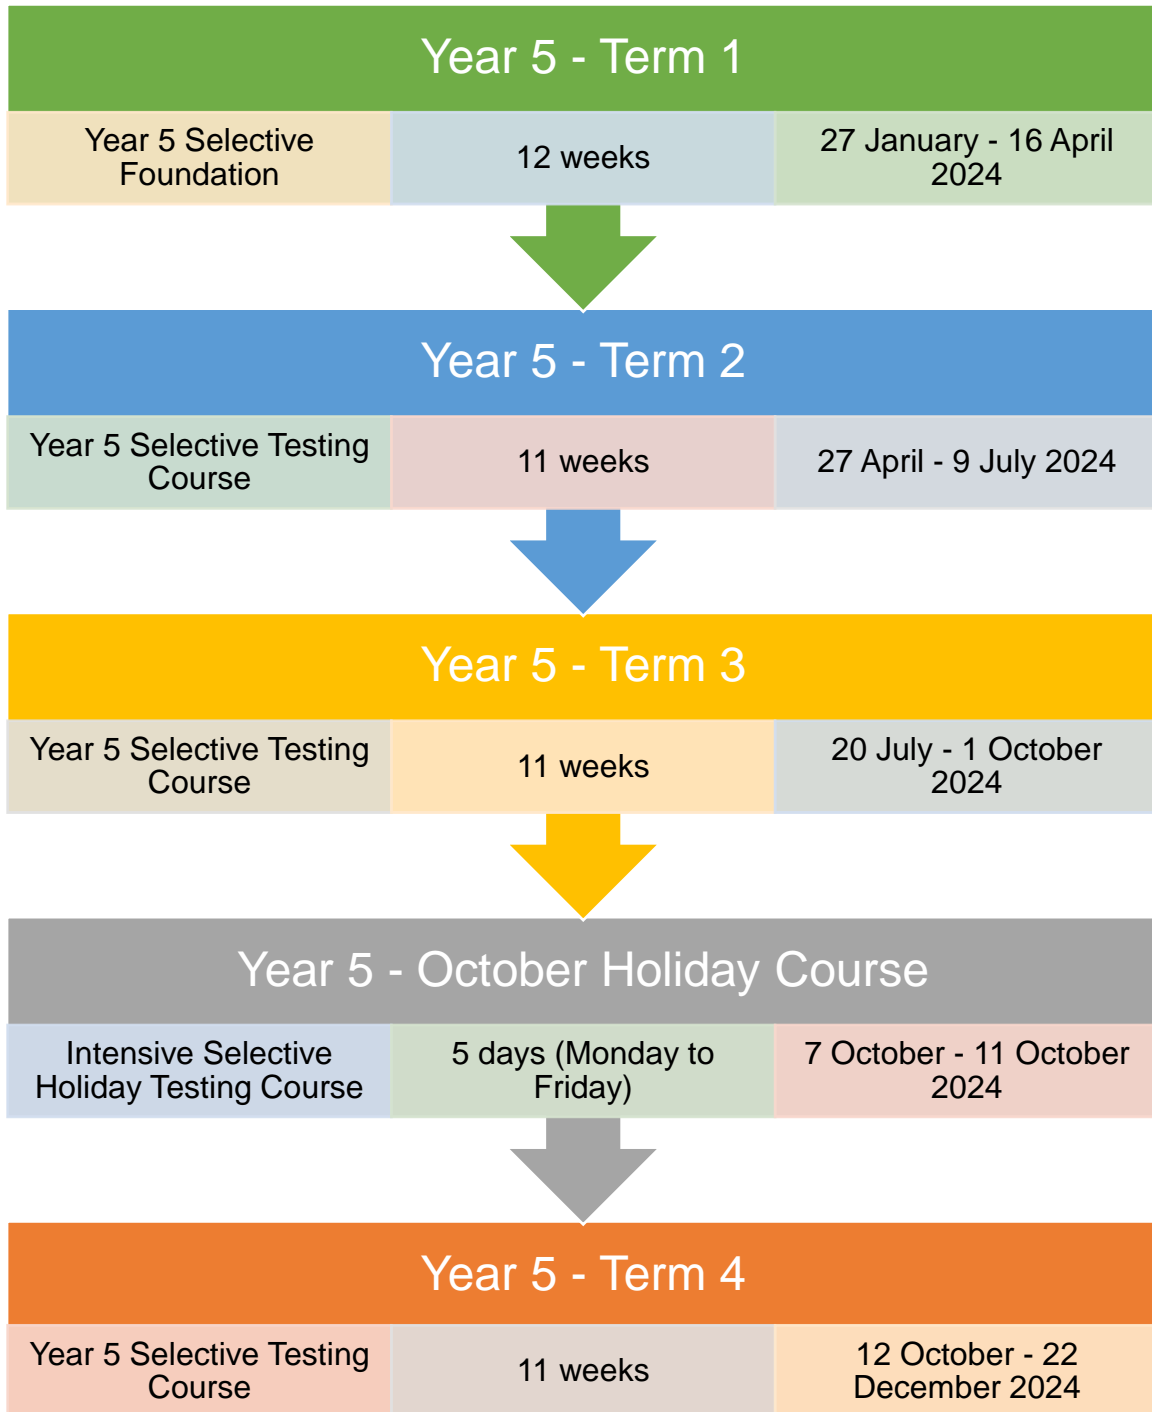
Year 5 - Term 1

| Year 5 Selective Foundation | 12 weeks | 27 January - 16 April 2024 |
|---|---|---|

Year 5 - Term 2

| Year 5 Selective Testing Course | 11 weeks | 27 April - 9 July 2024 |
|---|---|---|

Year 5 - Term 3

| Year 5 Selective Testing Course | 11 weeks | 20 July - 1 October 2024 |
|---|---|---|

Year 5 - October Holiday Course

| Intensive Selective Holiday Testing Course | 5 days (Monday to Friday) | 7 October - 11 October 2024 |
|---|---|---|

Year 5 - Term 4

| Year 5 Selective Testing Course | 11 weeks | 12 October - 22 December 2024 |
|---|---|---|